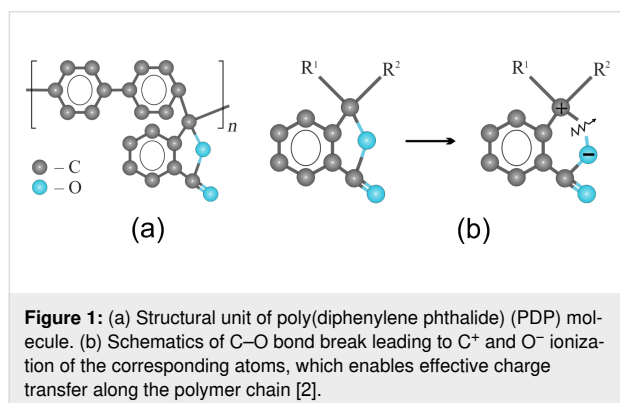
$n$

– C
– O

(a)

R$^1$ R$^2$

R$^1$ R$^2$

+

−

(b)

**Figure 1:** (a) Structural unit of poly(diphenylene phthalide) (PDP) molecule. (b) Schematics of C–O bond break leading to C$^+$ and O$^-$ ionization of the corresponding atoms, which enables effective charge transfer along the polymer chain [2].